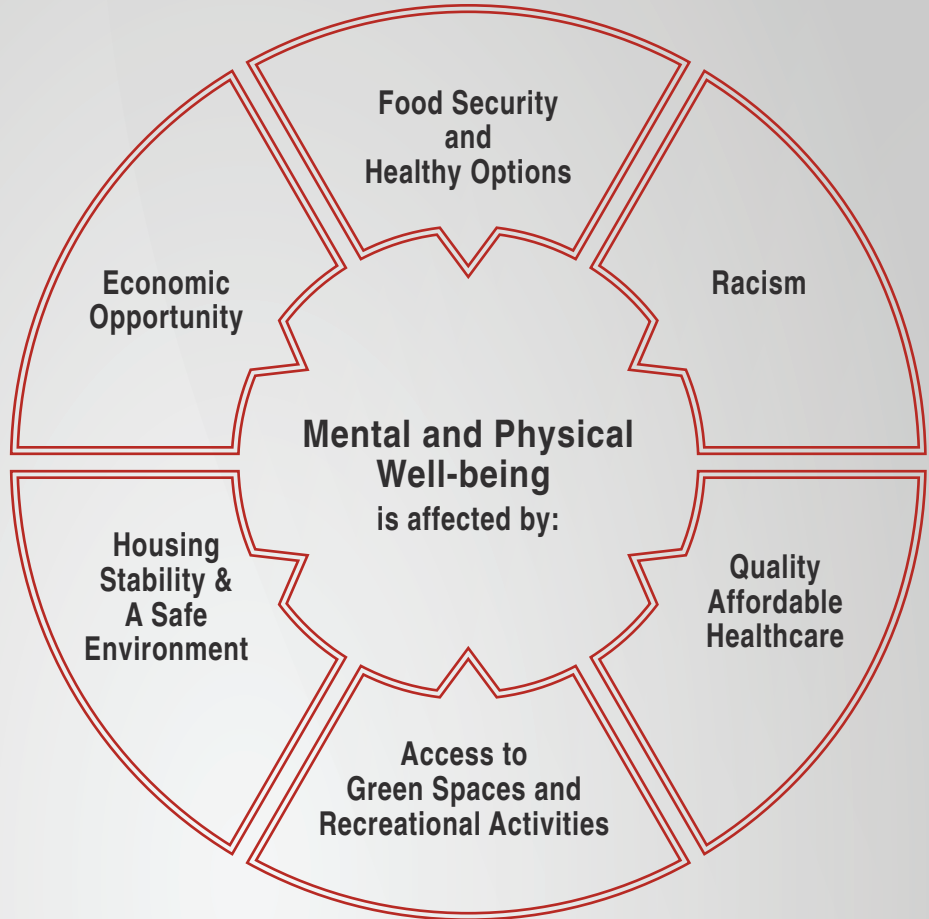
Mental and Physical Well-being is affected by:

Food Security and Healthy Options

Racism

Quality Affordable Healthcare

Access to Green Spaces and Recreational Activities

Housing Stability & A Safe Environment

Economic Opportunity